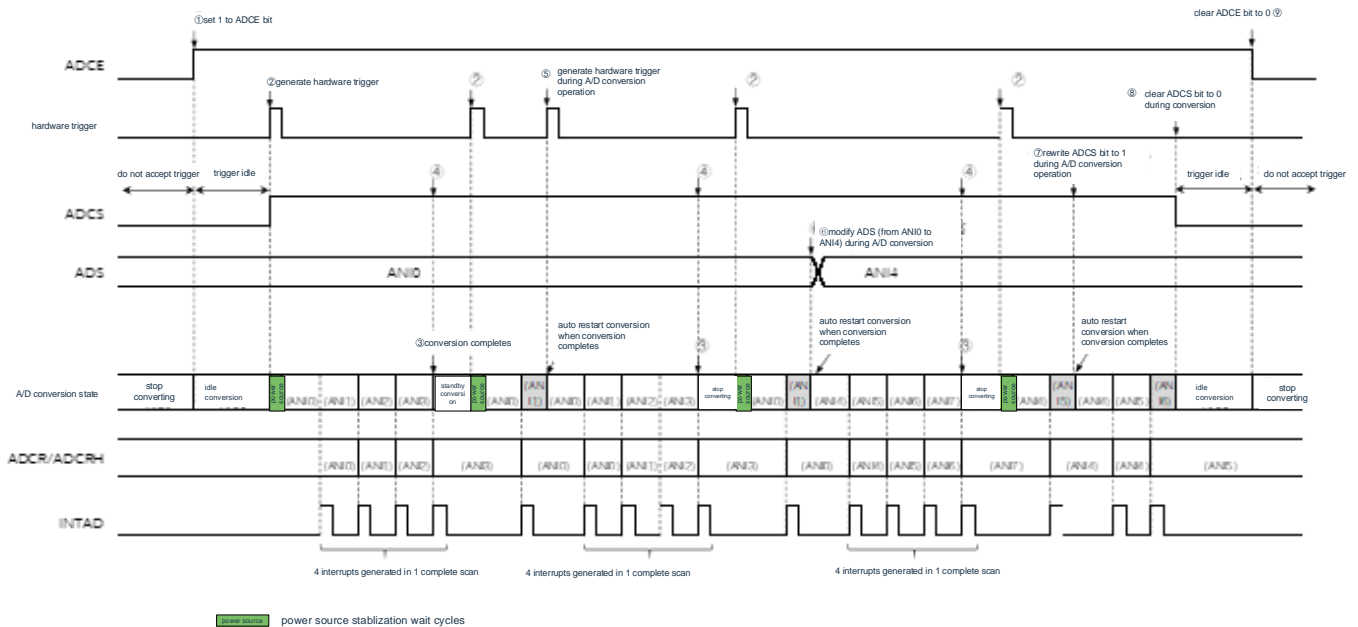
①set 1 to ADCE bit

clear ADCE bit to 0 ⑨

ADCE

②generate hardware trigger

②

⑤ generate hardware trigger during A/D conversion operation

②

②

⑧ clear ADCS bit to 0 during conversion

hardware trigger

do not accept trigger

trigger idle

④

④

④

⑦rewrite ADCS bit to 1 during A/D conversion operation

trigger idle

do not accept trigger

ADCS

⑥modify ADS (from ANI0 to ANI4) during A/D conversion

ADS

ANI0

ANI4

③conversion completes

auto restart conversion when conversion completes

③

auto restart conversion when conversion completes

③

auto restart conversion when conversion completes

A/D conversion state

stop converting

idle conversion

power source

(ANI0)

(ANI1)

(ANI2)

(ANI3)

standby conversion

power source

(ANI0)

(ANI1)

(ANI0)

(ANI1)

(ANI2)

(ANI3)

stop converting

power source

(ANI0)

(ANI1)

(ANI4)

(ANI5)

(ANI6)

(ANI7)

stop converting

power source

(ANI4)

(ANI5)

(ANI4)

(ANI5)

(ANI6)

idle conversion

stop converting

ADCR/ADCRH

(ANI0)

(ANI1)

(ANI2)

(ANI3)

(ANI0)

(ANI0)

(ANI1)

(ANI2)

(ANI3)

(ANI0)

(ANI4)

(ANI5)

(ANI6)

(ANI7)

(ANI4)

(ANI4)

(ANI5)

INTAD

4 interrupts generated in 1 complete scan

4 interrupts generated in 1 complete scan

4 interrupts generated in 1 complete scan

power source

power source stablization wait cycles